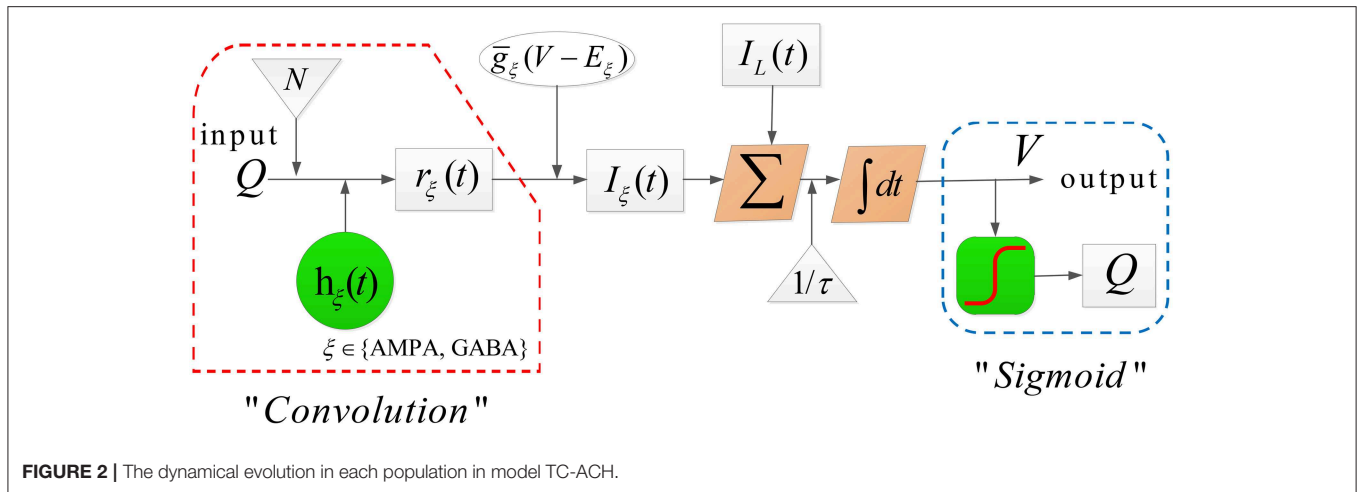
$N$

input

$Q$

$r_{\xi}(t)$

$h_{\xi}(t)$

$\xi \in \{\text{AMPA, GABA}\}$

"$Convolution$"

$\overline{g}_{\xi}(V-E_{\xi})$

$I_{\xi}(t)$

$I_L(t)$

$\sum$

$1/\tau$

$\int dt$

$V$

output

$Q$

"$Sigmoid$"

**FIGURE 2 |** The dynamical evolution in each population in model TC-ACH.